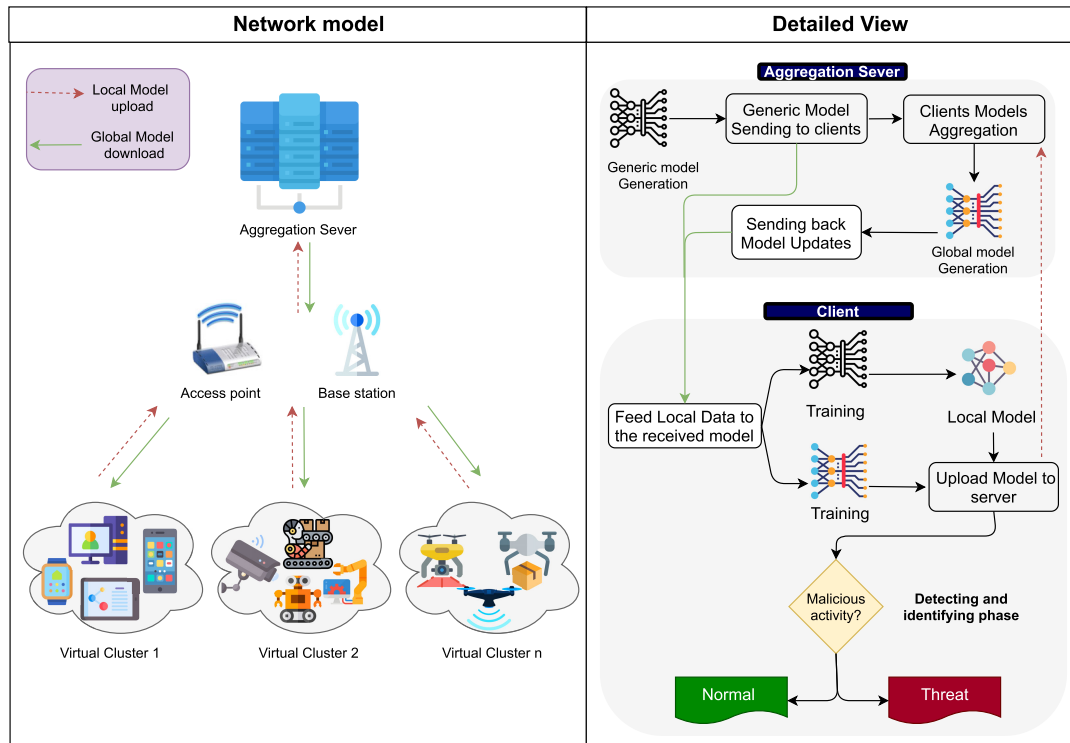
Network model

Local Model upload

Global Model download

Aggregation Sever

Access point

Base station

Virtual Cluster 1

Virtual Cluster 2

Virtual Cluster n

Detailed View

Aggregation Sever

Generic model Generation

Generic Model Sending to clients

Clients Models Aggregation

Sending back Model Updates

Global model Generation

Client

Feed Local Data to the received model

Training

Local Model

Training

Upload Model to server

Malicious activity?

Detecting and identifying phase

Normal

Threat